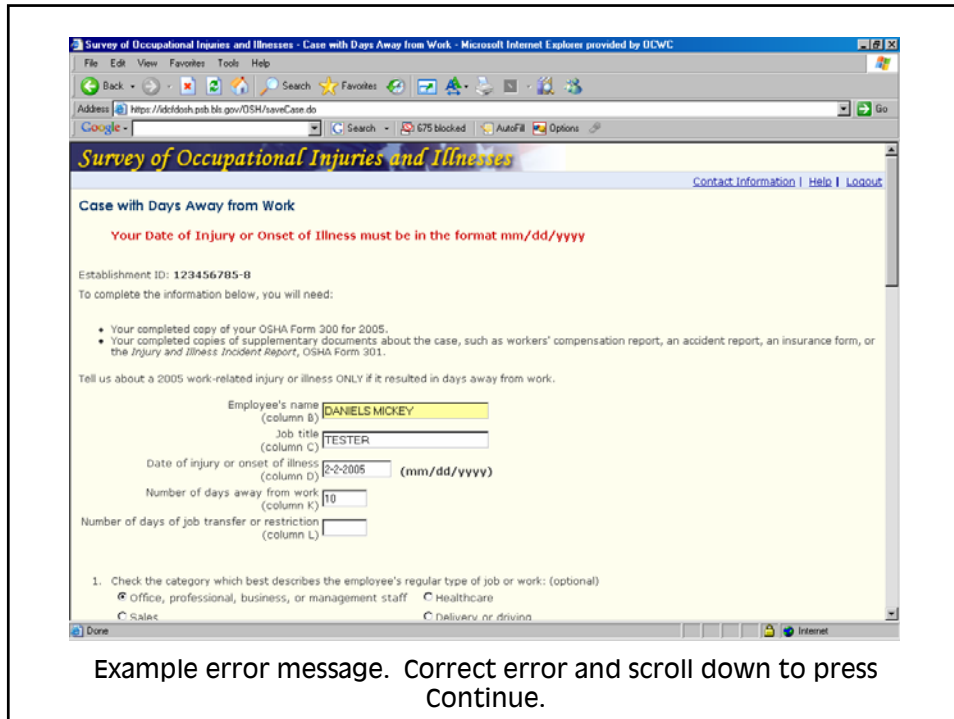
Survey of Occupational Injuries and Illnesses - Case with Days Away from Work - Microsoft Internet Explorer provided by OCWC

File Edit View Favorites Tools Help

Back Search Favorites

Address https://idcfdosh.psb.bls.gov/OSH/saveCase.do Go

Google Search 675 blocked AutoFill Options

Survey of Occupational Injuries and Illnesses

Contact Information | Help | Logout

Case with Days Away from Work

Your Date of Injury or Onset of Illness must be in the format mm/dd/yyyy

Establishment ID: 123456785-8

To complete the information below, you will need:

- Your completed copy of your OSHA Form 300 for 2005.
- Your completed copies of supplementary documents about the case, such as workers' compensation report, an accident report, an insurance form, or the *Injury and Illness Incident Report*, OSHA Form 301.

Tell us about a 2005 work-related injury or illness ONLY if it resulted in days away from work.

Employee's name (column B) DANIELS MICKEY

Job title (column C) TESTER

Date of injury or onset of illness (column D) 2-2-2005 (mm/dd/yyyy)

Number of days away from work (column K) 10

Number of days of job transfer or restriction (column L)

1. Check the category which best describes the employee's regular type of job or work: (optional)

Office, professional, business, or management staff Healthcare

Sales Delivery or driving

Done Internet

Example error message. Correct error and scroll down to press Continue.